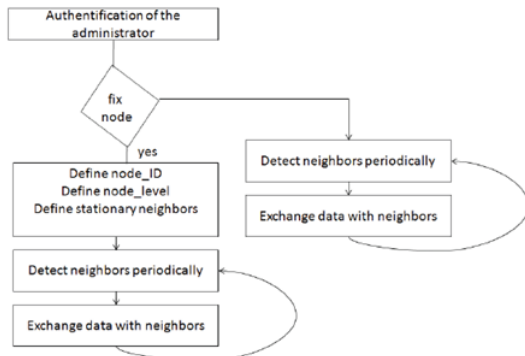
Authentification of the administrator

fix node

yes

Define node_ID
Define node_level
Define stationary neighbors

Detect neighbors periodically

Exchange data with neighbors

Detect neighbors periodically

Exchange data with neighbors